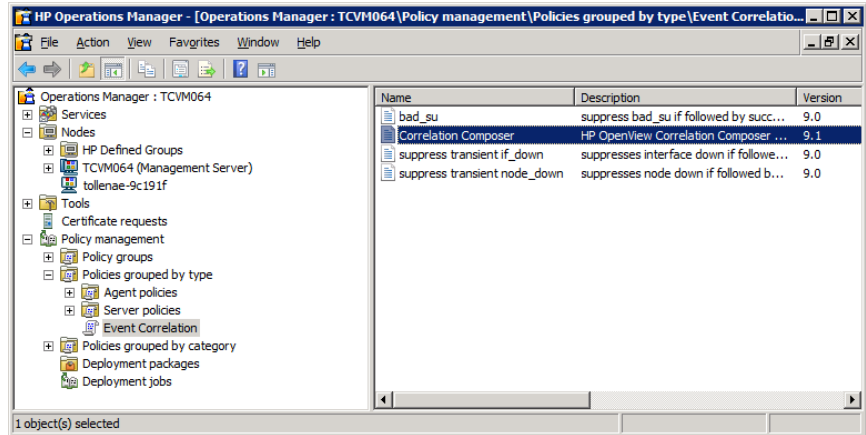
HP Operations Manager - [Operations Manager : TCVM064\Policy management\Policies grouped by type\Event Correlatio...

File Action View Favorites Window Help

Operations Manager : TCVM064
Services
Nodes
HP Defined Groups
TCVM064 (Management Server)
tollenae-9c191f
Tools
Certificate requests
Policy management
Policy groups
Policies grouped by type
Agent policies
Server policies
Event Correlation
Policies grouped by category
Deployment packages
Deployment jobs

| Name | Description | Version |
|---|---|---|
| bad_su | suppress bad_su if followed by succ... | 9.0 |
| Correlation Composer | HP OpenView Correlation Composer ... | 9.1 |
| suppress transient if_down | suppresses interface down if followe... | 9.0 |
| suppress transient node_down | suppresses node down if followed b... | 9.0 |

1 object(s) selected